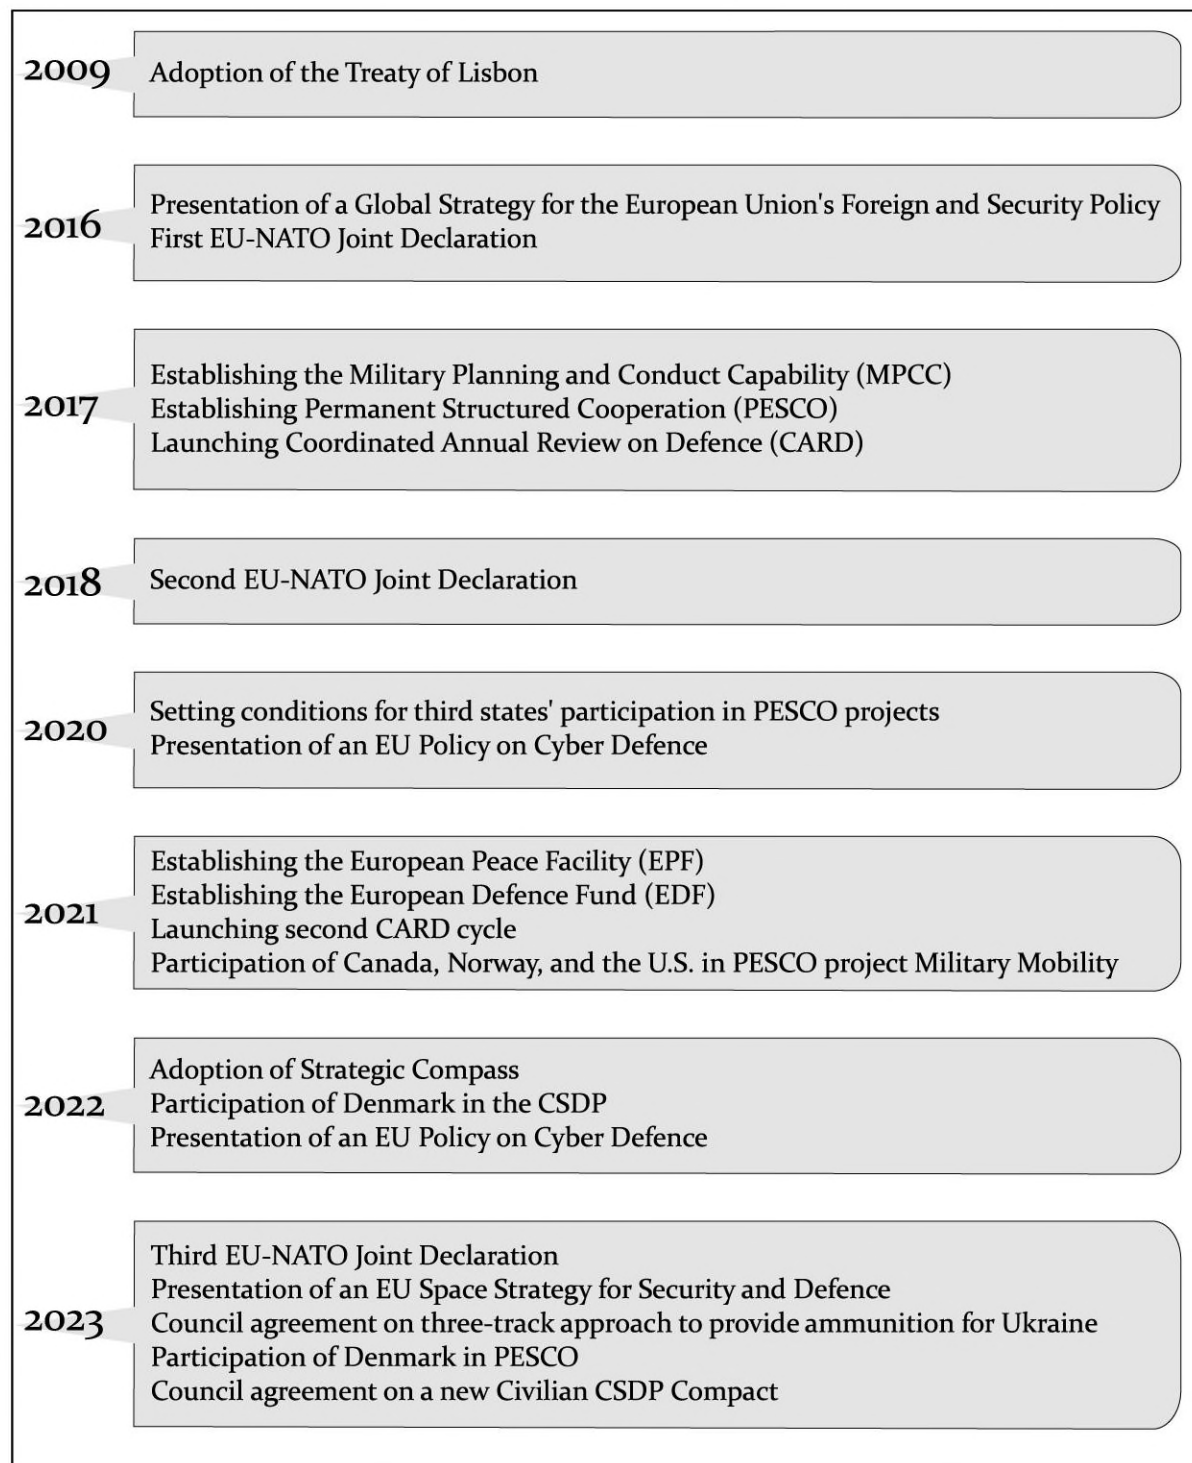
2009 Adoption of the Treaty of Lisbon

2016 Presentation of a Global Strategy for the European Union's Foreign and Security Policy
First EU-NATO Joint Declaration

2017 Establishing the Military Planning and Conduct Capability (MPCC)
Establishing Permanent Structured Cooperation (PESCO)
Launching Coordinated Annual Review on Defence (CARD)

2018 Second EU-NATO Joint Declaration

2020 Setting conditions for third states' participation in PESCO projects
Presentation of an EU Policy on Cyber Defence

2021 Establishing the European Peace Facility (EPF)
Establishing the European Defence Fund (EDF)
Launching second CARD cycle
Participation of Canada, Norway, and the U.S. in PESCO project Military Mobility

2022 Adoption of Strategic Compass
Participation of Denmark in the CSDP
Presentation of an EU Policy on Cyber Defence

2023 Third EU-NATO Joint Declaration
Presentation of an EU Space Strategy for Security and Defence
Council agreement on three-track approach to provide ammunition for Ukraine
Participation of Denmark in PESCO
Council agreement on a new Civilian CSDP Compact